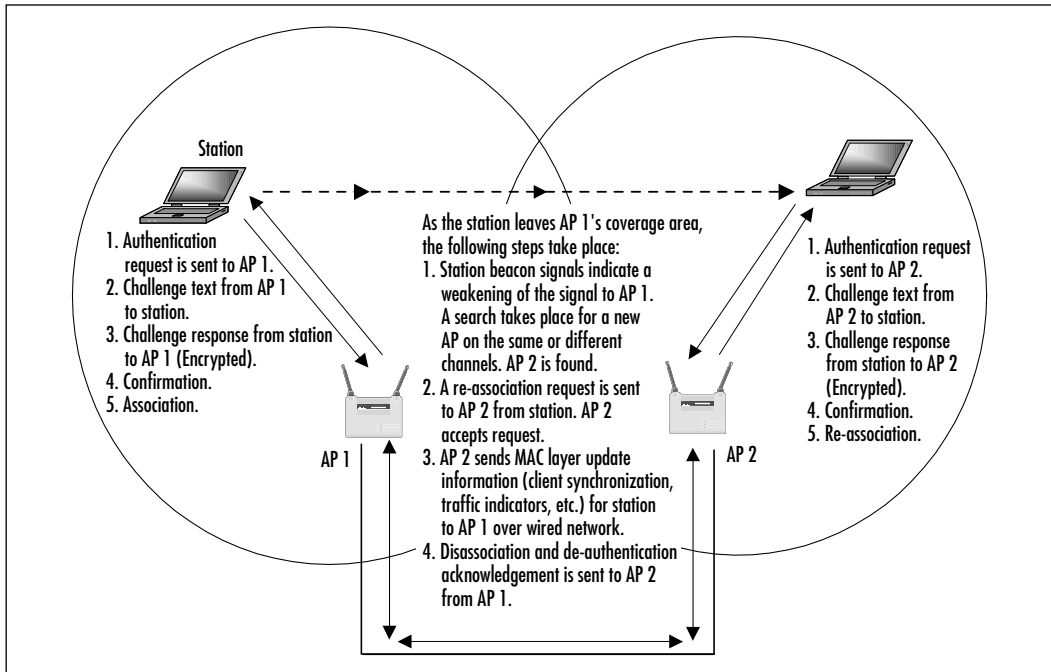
Station

1. Authentication request is sent to AP 1.
2. Challenge text from AP 1 to station.
3. Challenge response from station to AP 1 (Encrypted).
4. Confirmation.
5. Association.

AP 1

As the station leaves AP 1's coverage area, the following steps take place:
1. Station beacon signals indicate a weakening of the signal to AP 1. A search takes place for a new AP on the same or different channels. AP 2 is found.
2. A re-association request is sent to AP 2 from station. AP 2 accepts request.
3. AP 2 sends MAC layer update information (client synchronization, traffic indicators, etc.) for station to AP 1 over wired network.
4. Disassociation and de-authentication acknowledgement is sent to AP 2 from AP 1.

1. Authentication request is sent to AP 2.
2. Challenge text from AP 2 to station.
3. Challenge response from station to AP 2 (Encrypted).
4. Confirmation.
5. Re-association.

AP 2